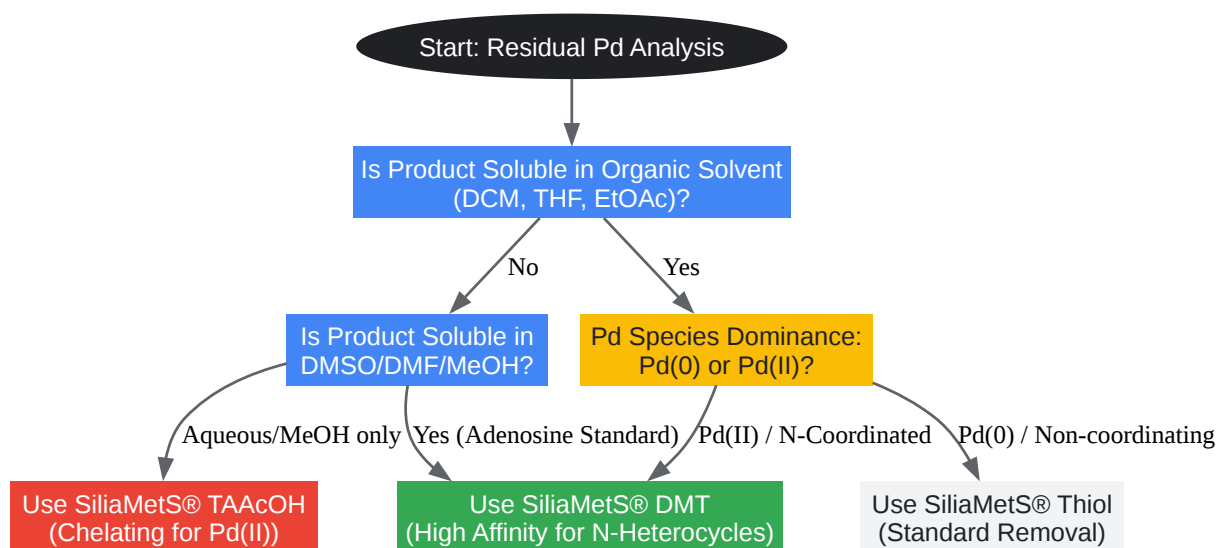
Start: Residual Pd Analysis

Is Product Soluble in Organic Solvent (DCM, THF, EtOAc)?

No

Yes

Is Product Soluble in DMSO/DMF/MeOH?

Pd Species Dominance: Pd(0) or Pd(II)?

Aqueous/MeOH only

Yes (Adenosine Standard)

Pd(II) / N-Coordinated

Pd(0) / Non-coordinating

Use SiliaMetS® TAAcOH (Chelating for Pd(II))

Use SiliaMetS® DMT (High Affinity for N-Heterocycles)

Use SiliaMetS® Thiol (Standard Removal)